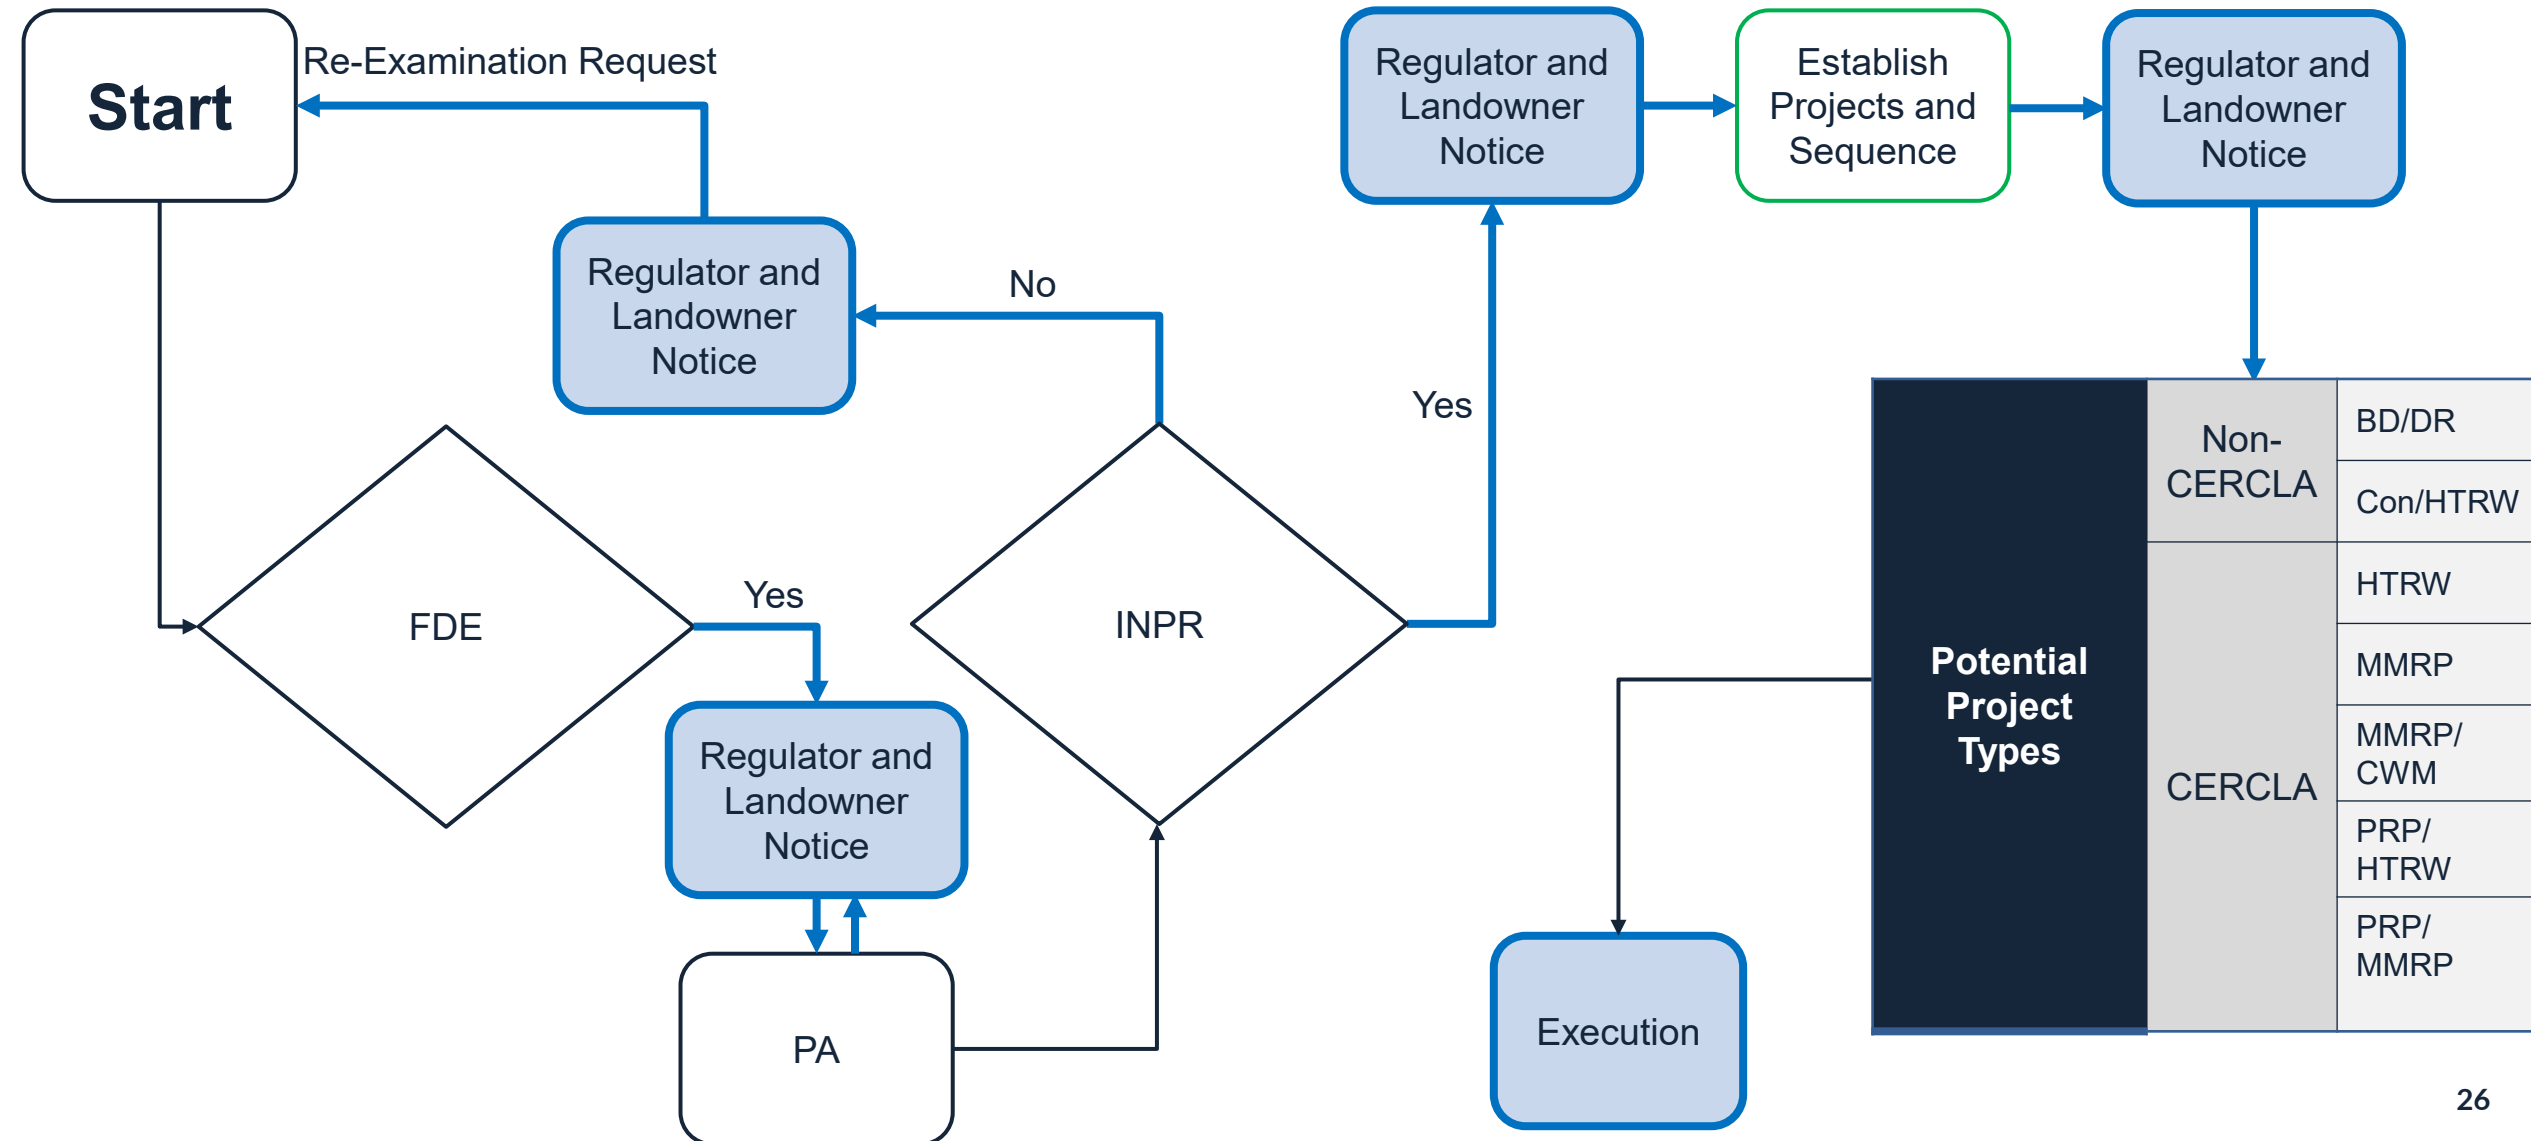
Start

Re-Examination Request

Regulator and Landowner Notice

No

FDE

Yes

Regulator and Landowner Notice

PA

INPR

Yes

Regulator and Landowner Notice

Establish Projects and Sequence

Regulator and Landowner Notice

| Potential Project Types | Non-CERCLA | BD/DR |
|---|---|---|
| | | Con/HTRW |
| | CERCLA | HTRW |
| | | MMRP |
| | | MMRP/ CWM |
| | | PRP/ HTRW |
| | | PRP/ MMRP |

Execution

26